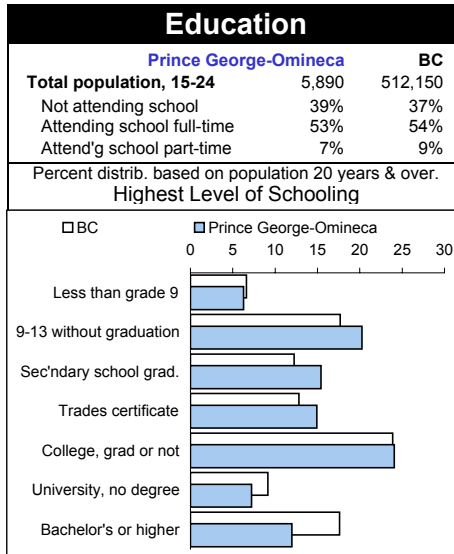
Education

| | Prince George-Omineca | BC |
|---|---|---|
| Total population, 15-24 | 5,890 | 512,150 |
| Not attending school | 39% | 37% |
| Attending school full-time | 53% | 54% |
| Attend'g school part-time | 7% | 9% |

Percent distrib. based on population 20 years & over.
Highest Level of Schooling

BC
Prince George-Omineca

0 5 10 15 20 25 30

Less than grade 9
9-13 without graduation
Sec'ndary school grad.
Trades certificate
College, grad or not
University, no degree
Bachelor's or higher